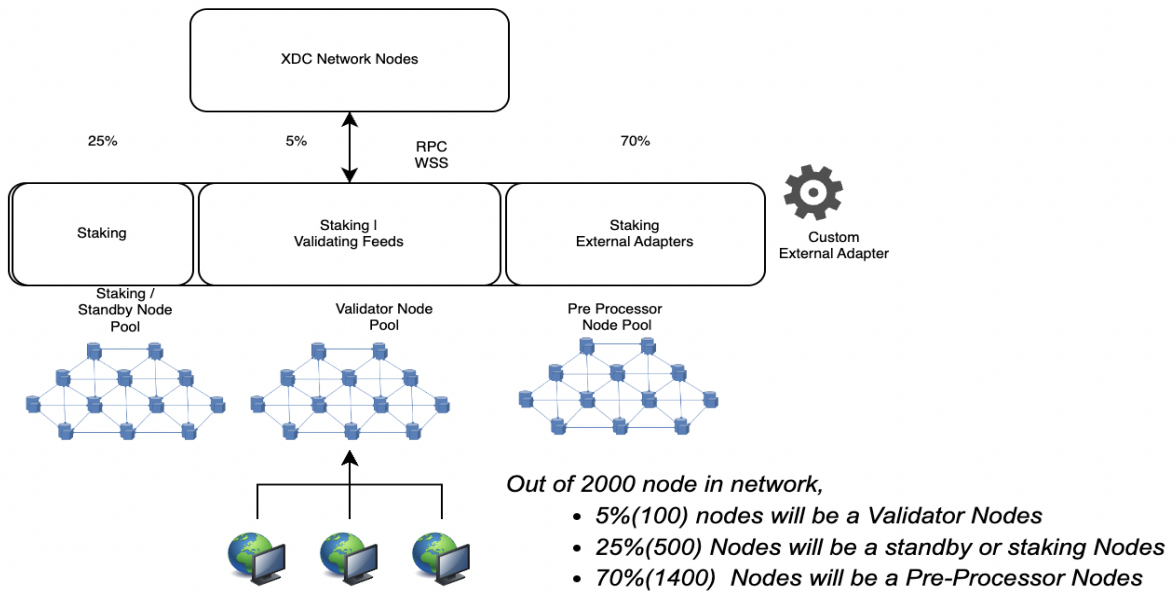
XDC Network Nodes

25%

5%

RPC
WSS

70%

Staking

Staking |
Validating Feeds

Staking
External Adapters

Custom
External Adapter

Staking /
Standby Node
Pool

Validator Node
Pool

Pre Processor
Node Pool

*Out of 2000 node in network,*

- *5%(100) nodes will be a Validator Nodes*
- *25%(500) Nodes will be a standby or staking Nodes*
- *70%(1400) Nodes will be a Pre-Processor Nodes*